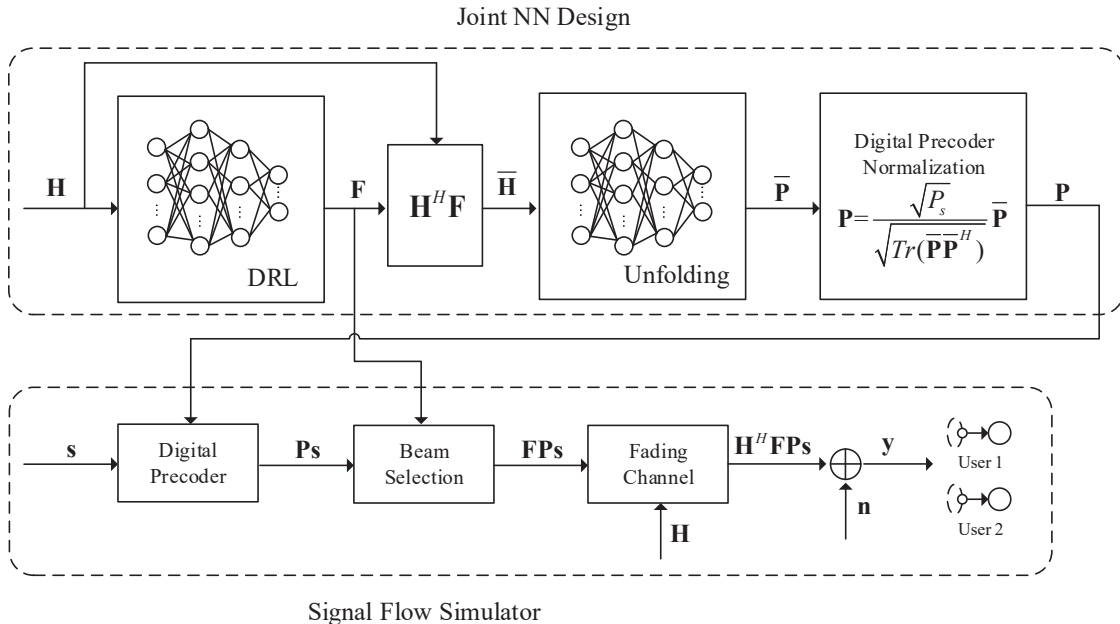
Joint NN Design

$\mathbf{H}$

DRL

$\mathbf{F}$

$\mathbf{H}^H\mathbf{F}$

$\overline{\mathbf{H}}$

Unfolding

$\overline{\mathbf{P}}$

Digital Precoder Normalization

$\mathbf{P}=\frac{\sqrt{P_s}}{\sqrt{Tr(\overline{\mathbf{P}}\overline{\mathbf{P}}^H)}}\overline{\mathbf{P}}$

$\mathbf{P}$

$\mathbf{s}$

Digital Precoder

$\mathbf{Ps}$

Beam Selection

$\mathbf{FPs}$

Fading Channel

$\mathbf{H}$

$\mathbf{H}^H\mathbf{FPs}$

$\mathbf{n}$

$\mathbf{y}$

User 1

User 2

Signal Flow Simulator